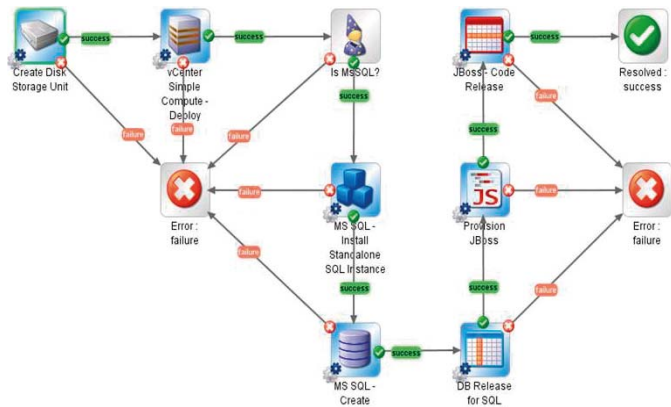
Create Disk Storage Unit

success

vCenter Simple Compute - Deploy

success

Is MSSQL?

JBoss - Code Release

success

Resolved : success

failure

failure

failure

success

failure

success

Error : failure

failure

MS SQL - Install Standalone SQL Instance

Provision JBoss

failure

Error : failure

failure

success

success

failure

MS SQL - Create

success

DB Release for SQL